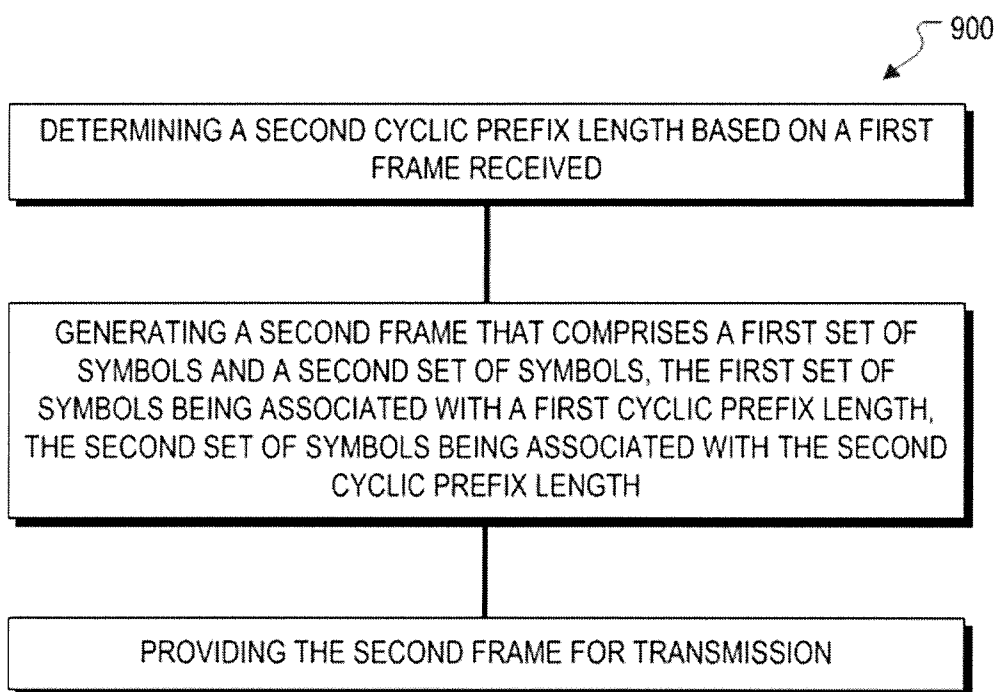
900

DETERMINING A SECOND CYCLIC PREFIX LENGTH BASED ON A FIRST FRAME RECEIVED

GENERATING A SECOND FRAME THAT COMPRISES A FIRST SET OF SYMBOLS AND A SECOND SET OF SYMBOLS, THE FIRST SET OF SYMBOLS BEING ASSOCIATED WITH A FIRST CYCLIC PREFIX LENGTH, THE SECOND SET OF SYMBOLS BEING ASSOCIATED WITH THE SECOND CYCLIC PREFIX LENGTH

PROVIDING THE SECOND FRAME FOR TRANSMISSION